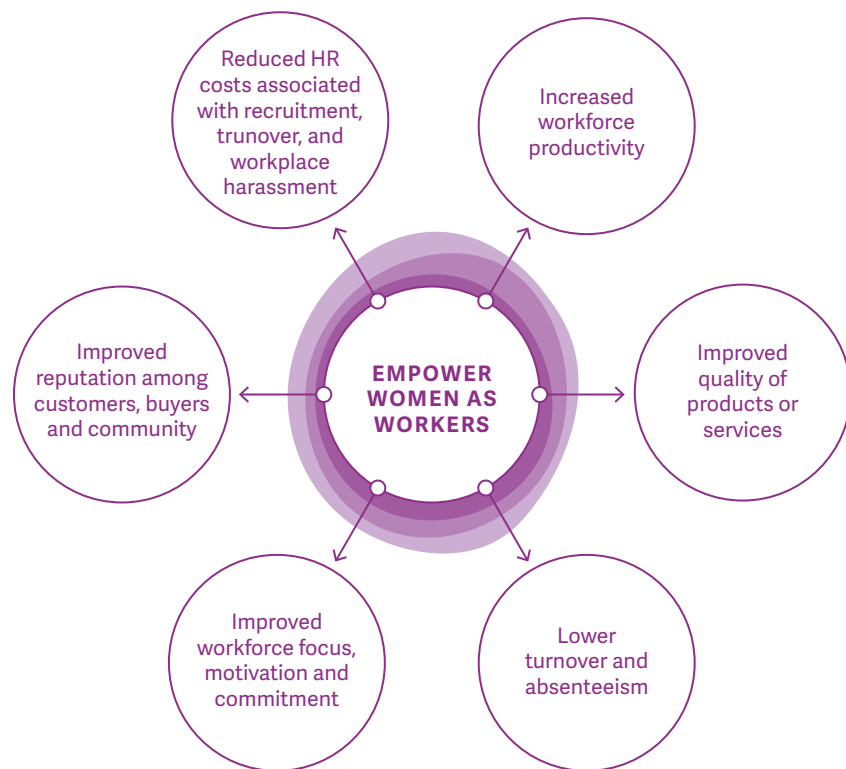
EMPOWER WOMEN AS WORKERS

Reduced HR costs associated with recruitment, trunover, and workplace harassment

Increased workforce productivity

Improved reputation among customers, buyers and community

Improved quality of products or services

Improved workforce focus, motivation and commitment

Lower turnover and absenteeism